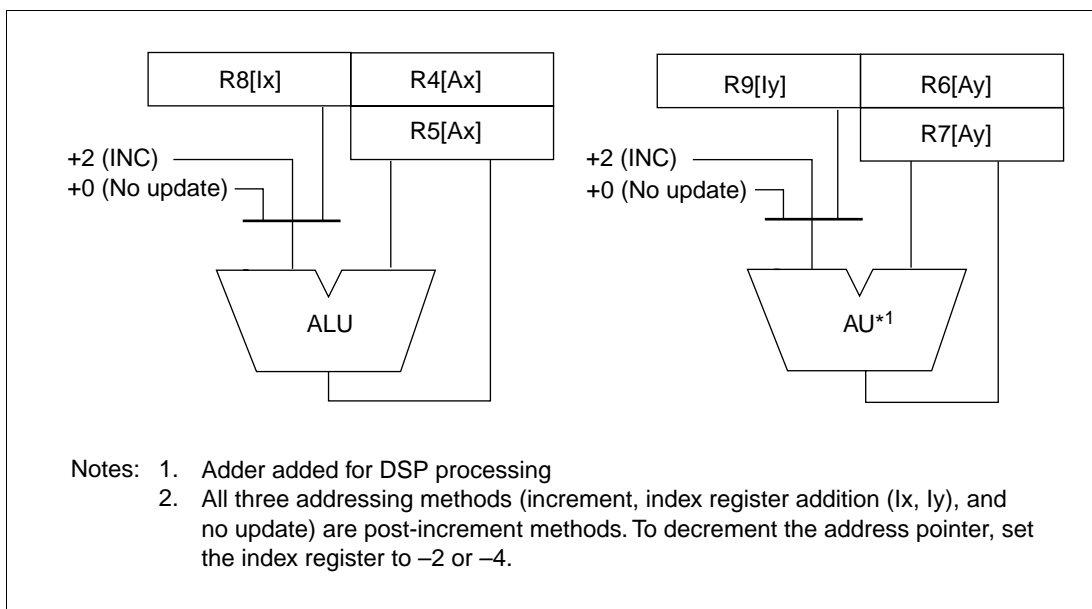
R8[Ix]
R4[Ax]
R5[Ax]
+2 (INC)
+0 (No update)
ALU

R9[Iy]
R6[Ay]
R7[Ay]
+2 (INC)
+0 (No update)
AU$^{*1}$

Notes: 1. Adder added for DSP processing
2. All three addressing methods (increment, index register addition (Ix, Iy), and no update) are post-increment methods. To decrement the address pointer, set the index register to –2 or –4.